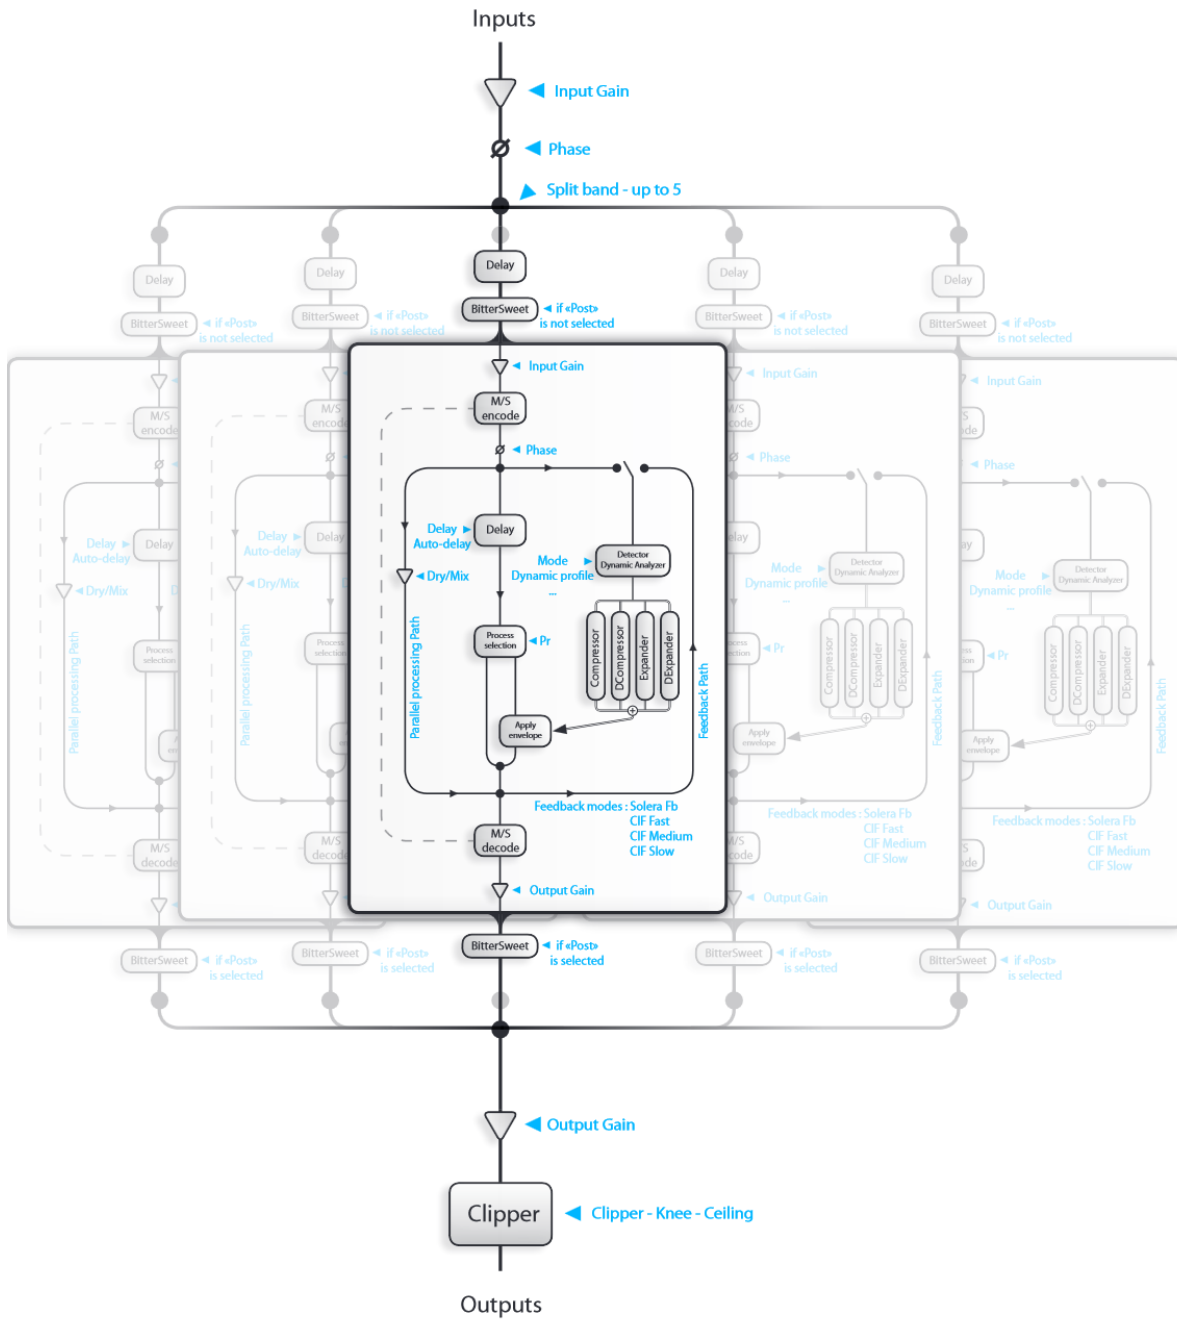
Inputs

Input Gain

Phase

Split band - up to 5

Delay

BitterSweet

if «Post» is not selected

Input Gain

M/S encode

Phase

Delay

Auto-delay

Delay

Dry/Mix

Mode

Dynamic profile

...

Detector

Dynamic Analyzer

Process selection

Pr

Compressor

DCompressor

Expander

DExpander

Parallel processing Path

Feedback Path

Apply envelope

Feedback modes : Solera Fb

CIF Fast

CIF Medium

CIF Slow

M/S decode

Output Gain

BitterSweet

if «Post» is selected

Output Gain

Clipper

Clipper - Knee - Ceiling

Outputs